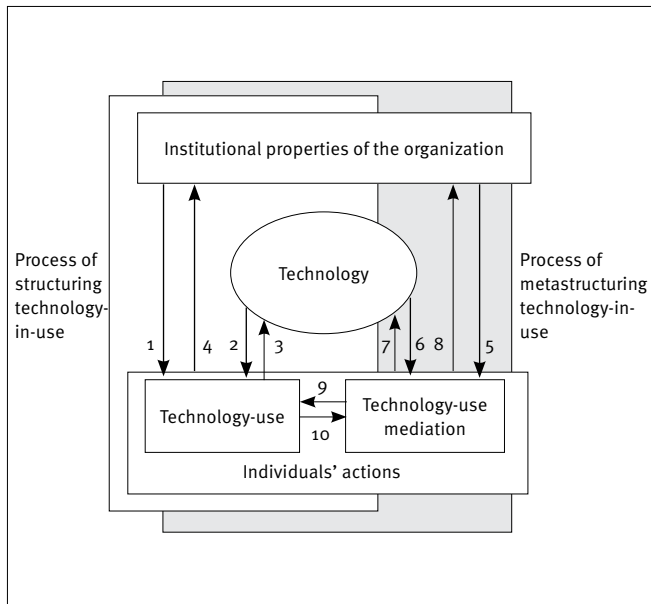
Institutional properties of the organization

Process of structuring technology-in-use

Technology

Process of metastructuring technology-in-use

1

4

2

3

7

6

8

5

9

Technology-use

Technology-use mediation

10

Individuals' actions